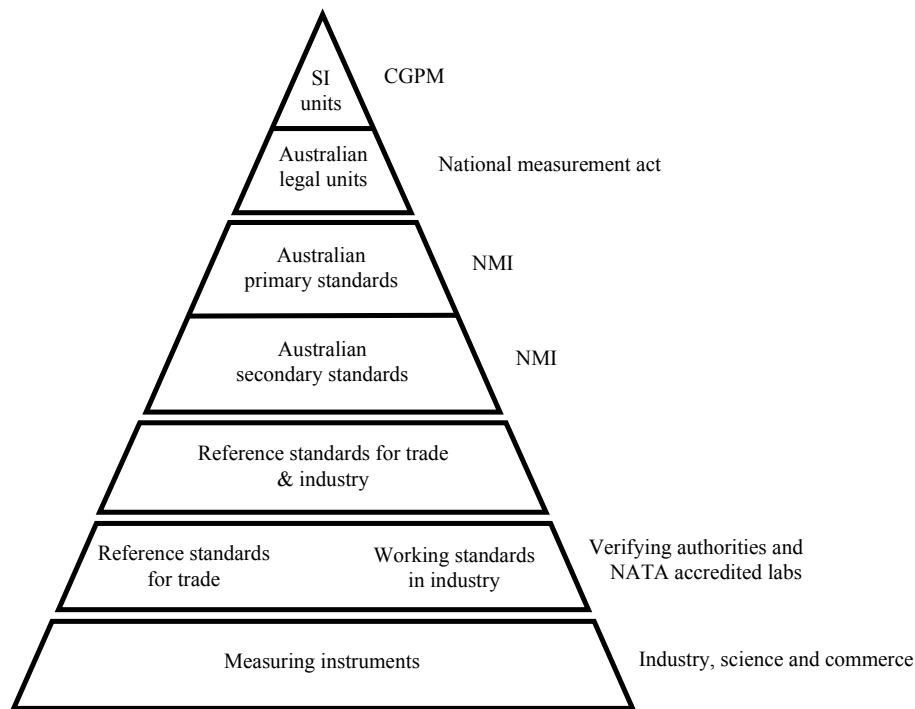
SI units

CGPM

Australian legal units

National measurement act

Australian primary standards

NMI

Australian secondary standards

NMI

Reference standards for trade & industry

Reference standards for trade

Working standards in industry

Verifying authorities and NATA accredited labs

Measuring instruments

Industry, science and commerce